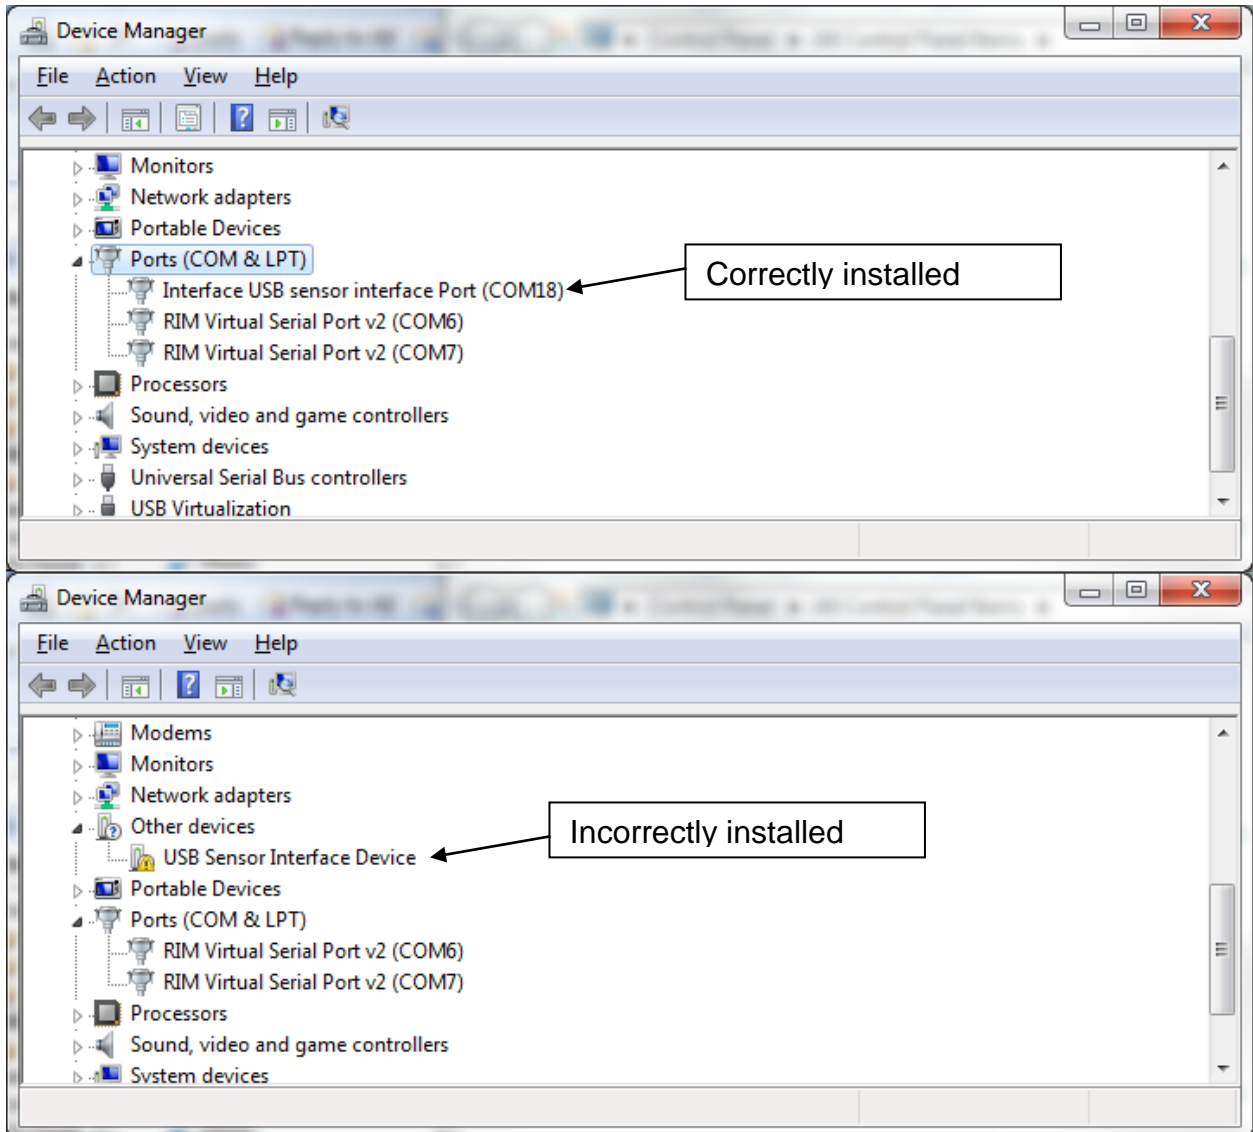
Device Manager

File Action View Help

Monitors
Network adapters
Portable Devices
Ports (COM & LPT)
Interface USB sensor interface Port (COM18)
RIM Virtual Serial Port v2 (COM6)
RIM Virtual Serial Port v2 (COM7)
Processors
Sound, video and game controllers
System devices
Universal Serial Bus controllers
USB Virtualization

Correctly installed

Device Manager

File Action View Help

Modems
Monitors
Network adapters
Other devices
USB Sensor Interface Device
Portable Devices
Ports (COM & LPT)
RIM Virtual Serial Port v2 (COM6)
RIM Virtual Serial Port v2 (COM7)
Processors
Sound, video and game controllers
System devices

Incorrectly installed